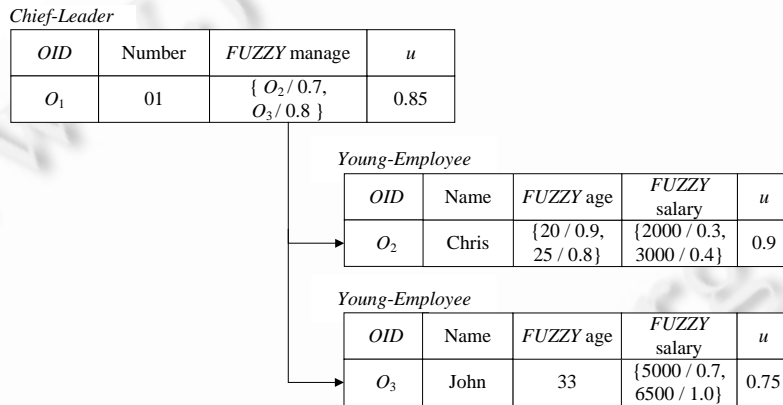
Chief-Leader

| OID | Number | FUZZY manage | u |
|---|---|---|---|
| $O_1$ | 01 | { $O_2$ / 0.7, $O_3$ / 0.8 } | 0.85 |

Young-Employee

| OID | Name | FUZZY age | FUZZY salary | u |
|---|---|---|---|---|
| $O_2$ | Chris | {20 / 0.9, 25 / 0.8} | {2000 / 0.3, 3000 / 0.4} | 0.9 |

Young-Employee

| OID | Name | FUZZY age | FUZZY salary | u |
|---|---|---|---|---|
| $O_3$ | John | 33 | {5000 / 0.7, 6500 / 1.0} | 0.75 |